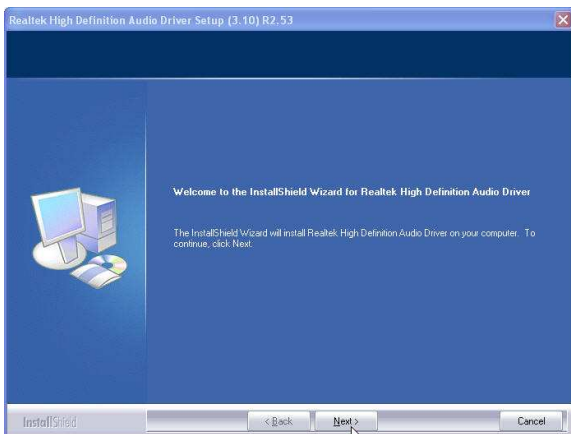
Realtek High Definition Audio Driver Setup (3.10) R2.53

Welcome to the InstallShield Wizard for Realtek High Definition Audio Driver

The InstallShield Wizard will install Realtek High Definition Audio Driver on your computer. To continue, click Next.

InstallShield

< Back

Next >

Cancel